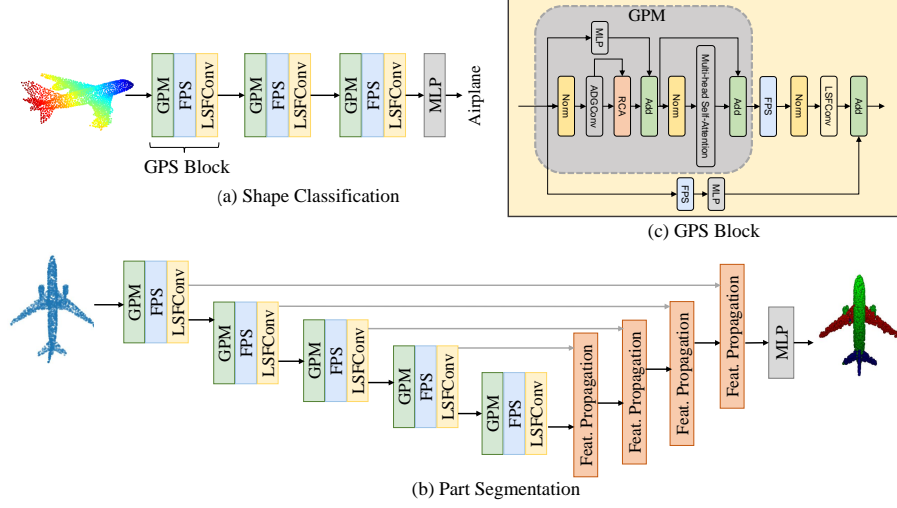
GPM FPS LSFConv GPM FPS LSFConv GPM FPS LSFConv MLP Airplane

GPS Block

(a) Shape Classification

GPM

MLP

Norm ADGConv RCA Add Norm Multi-head Self-Attention Add FPS Norm LSFConv Add

FPS MLP

(c) GPS Block

GPM FPS LSFConv

GPM FPS LSFConv

GPM FPS LSFConv

GPM FPS LSFConv

GPM FPS LSFConv

Feat. Propagation Feat. Propagation Feat. Propagation Feat. Propagation MLP

(b) Part Segmentation